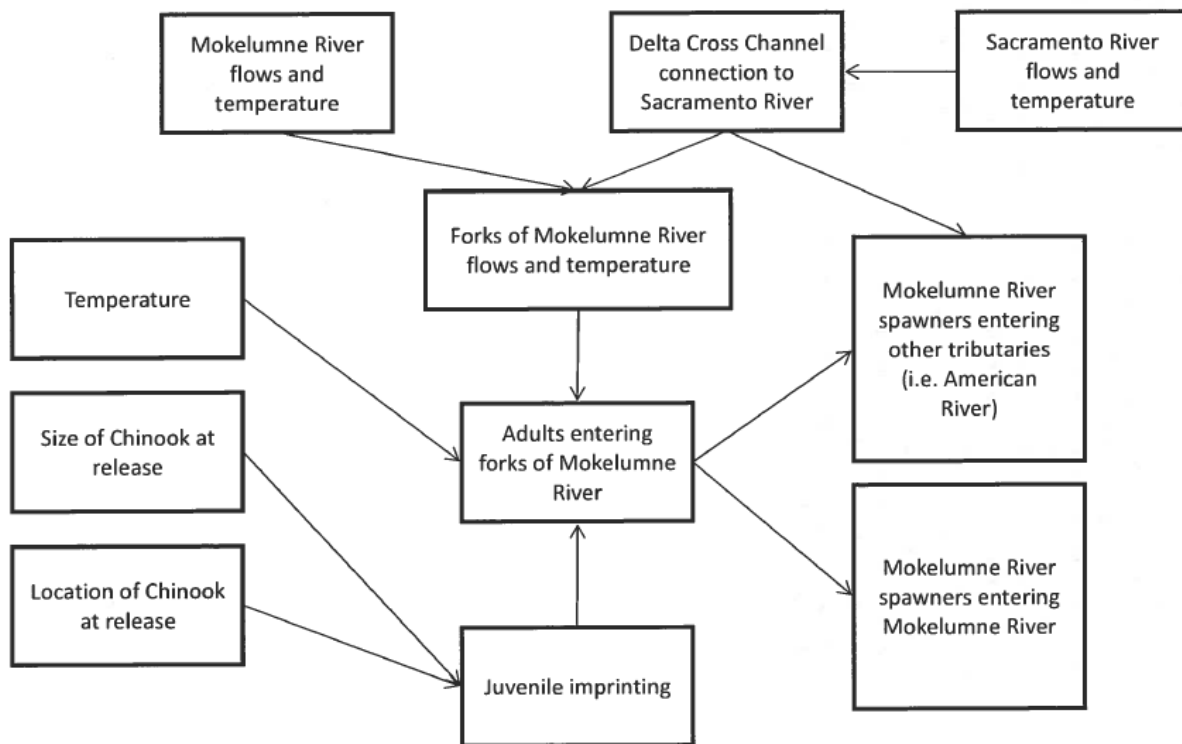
Mokelumne River flows and temperature

Delta Cross Channel connection to Sacramento River

Sacramento River flows and temperature

Forks of Mokelumne River flows and temperature

Temperature

Mokelumne River spawners entering other tributaries (i.e. American River)

Size of Chinook at release

Adults entering forks of Mokelumne River

Location of Chinook at release

Mokelumne River spawners entering Mokelumne River

Juvenile imprinting